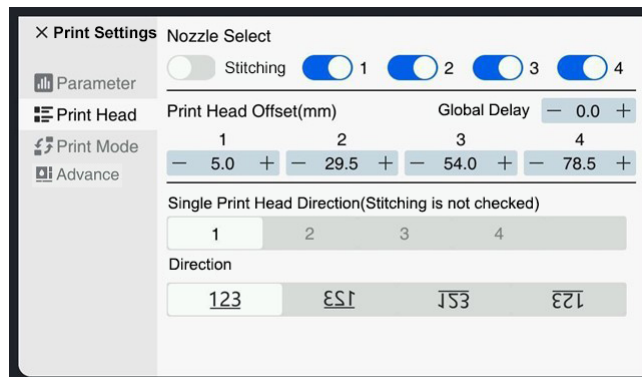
× Print Settings

Parameter

Print Head

Print Mode

Advance

Nozzle Select

Stitching 1 2 3 4

Print Head Offset(mm)

Global Delay − 0.0 +

| 1 | 2 | 3 | 4 |
|---|---|---|---|
| − 5.0 + | − 29.5 + | − 54.0 + | − 78.5 + |

Single Print Head Direction(Stitching is not checked)

| 1 | 2 | 3 | 4 |
|---|---|---|---|

Direction

| 123 | ƐƧƖ | ƖᄅƐ | ƐᄅƖ |
|---|---|---|---|